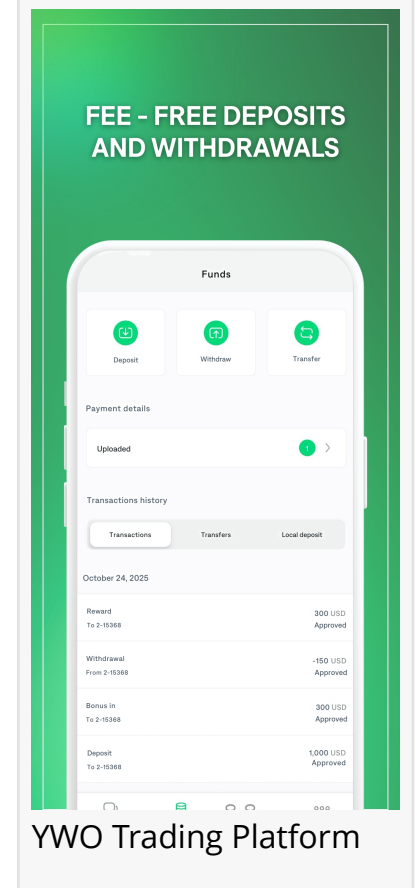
FEE - FREE DEPOSITS AND WITHDRAWALS

Funds

Deposit

Withdraw

Transfer

Payment details

Uploaded 1

Transactions history

Transactions

Transfers

Local deposit

October 24, 2025

Reward
To 2-15368
300 USD
Approved

Withdrawal
From 2-15368
-150 USD
Approved

Bonus in
To 2-15368
300 USD
Approved

Deposit
To 2-15368
1,000 USD
Approved

YWO Trading Platform